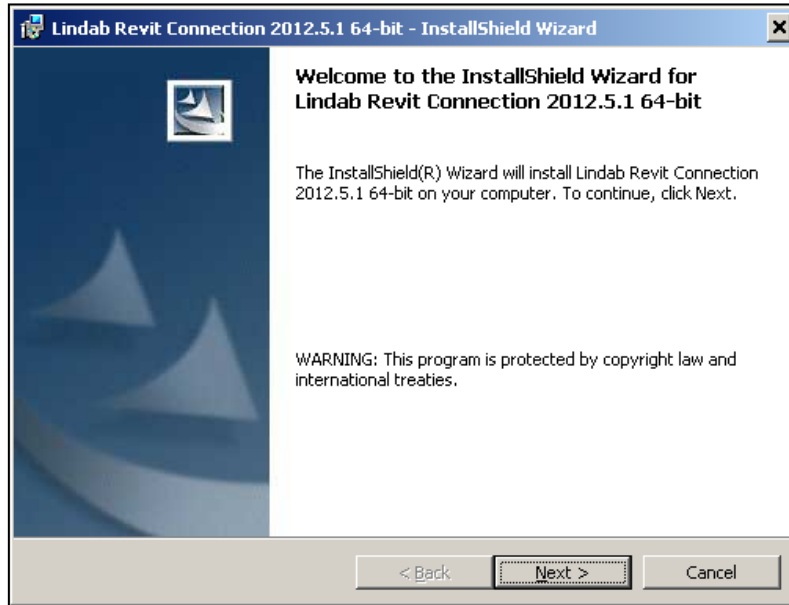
Lindab Revit Connection 2012.5.1 64-bit - InstallShield Wizard

Welcome to the InstallShield Wizard for Lindab Revit Connection 2012.5.1 64-bit

The InstallShield(R) Wizard will install Lindab Revit Connection 2012.5.1 64-bit on your computer. To continue, click Next.

WARNING: This program is protected by copyright law and international treaties.

< Back

Next >

Cancel